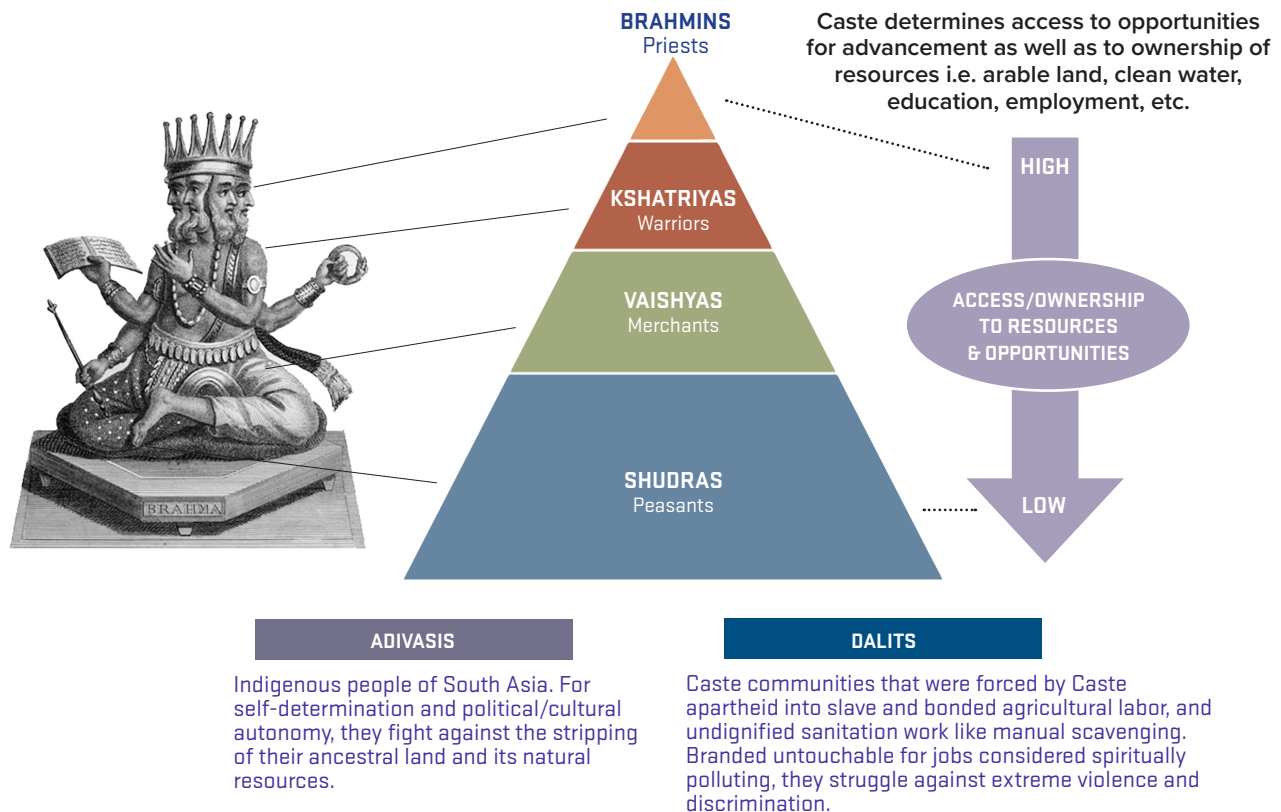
BRAHMINS
Priests

Caste determines access to opportunities for advancement as well as to ownership of resources i.e. arable land, clean water, education, employment, etc.

KSHATRIYAS
Warriors

VAISHYAS
Merchants

SHUDRAS
Peasants

BRAHMA

HIGH

ACCESS/OWNERSHIP TO RESOURCES & OPPORTUNITIES

LOW

ADIVASIS

Indigenous people of South Asia. For self-determination and political/cultural autonomy, they fight against the stripping of their ancestral land and its natural resources.

DALITS

Caste communities that were forced by Caste apartheid into slave and bonded agricultural labor, and undignified sanitation work like manual scavenging. Branded untouchable for jobs considered spiritually polluting, they struggle against extreme violence and discrimination.